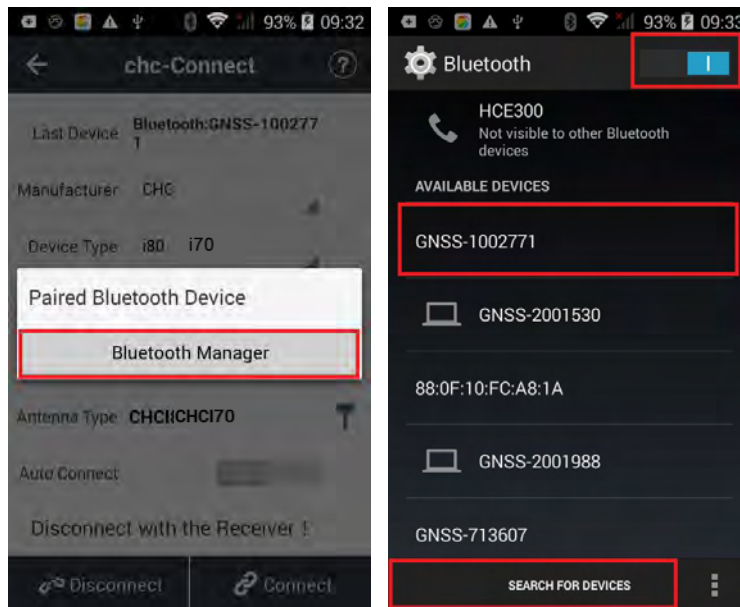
93% 09:32

chc-Connect

Last Device Bluetooth:GNSS-1002771

Manufacturer CHC

Device Type i80 i70

Paired Bluetooth Device

Bluetooth Manager

Antenna Type CHCI|CHCI70

Auto Connect

Disconnect with the Receiver !

Disconnect

Connect

93% 09:33

Bluetooth

HCE300
Not visible to other Bluetooth devices

AVAILABLE DEVICES

GNSS-1002771

GNSS-2001530

88:0F:10:FC:A8:1A

GNSS-2001988

GNSS-713607

SEARCH FOR DEVICES